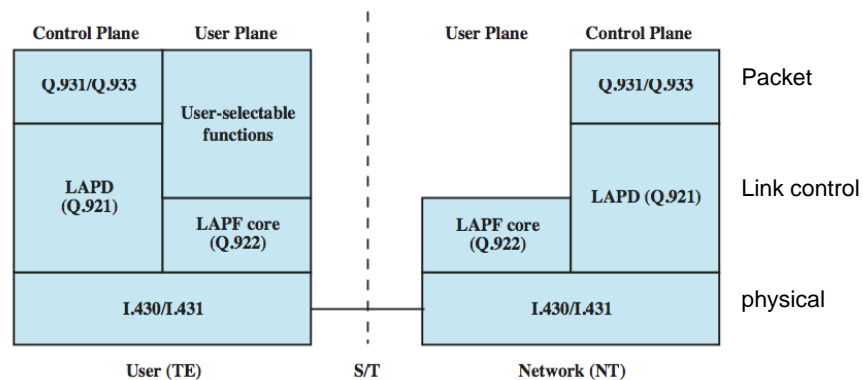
Control Plane
User Plane

Q.931/Q.933

User-selectable functions

LAPD (Q.921)

LAPF core (Q.922)

I.430/I.431

User (TE)

S/T

User Plane
Control Plane

Q.931/Q.933

LAPD (Q.921)

LAPF core (Q.922)

I.430/I.431

Network (NT)

Packet

Link control

physical